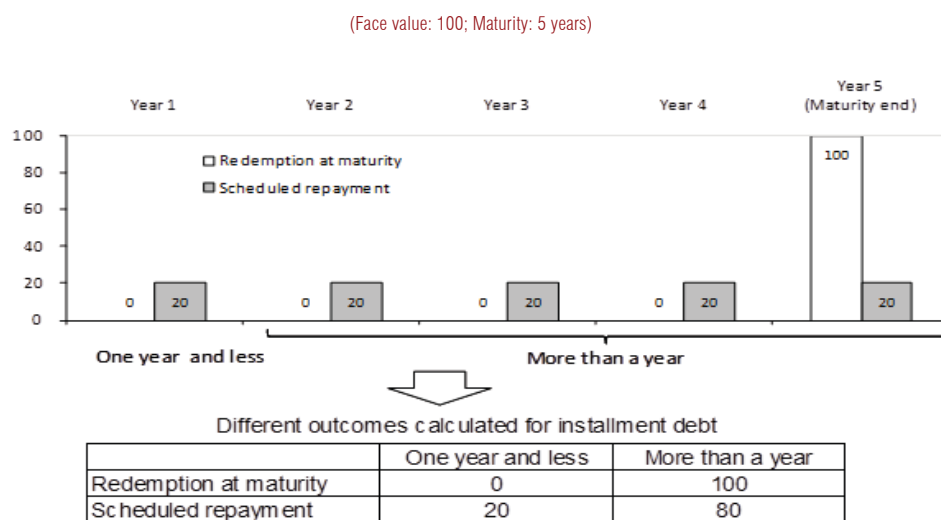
(Face value: 100; Maturity: 5 years)

Year 1
Year 2
Year 3
Year 4
Year 5 (Maturity end)

100
80
60
40
20
0

Redemption at maturity
Scheduled repayment

0
20
0
20
0
20
0
20
100
20

One year and less
More than a year

Different outcomes calculated for installment debt

| | One year and less | More than a year |
|---|---|---|
| Redemption at maturity | 0 | 100 |
| Scheduled repayment | 20 | 80 |